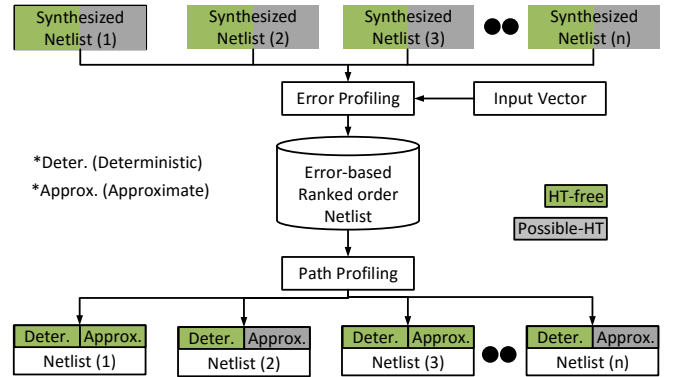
Synthesized Netlist (1)

Synthesized Netlist (2)

Synthesized Netlist (3)

Synthesized Netlist (n)

Error Profiling

Input Vector

*Deter. (Deterministic)

*Approx. (Approximate)

Error-based Ranked order Netlist

HT-free

Possible-HT

Path Profiling

Deter. Approx.
Netlist (1)

Deter. Approx.
Netlist (2)

Deter. Approx.
Netlist (3)

Deter. Approx.
Netlist (n)